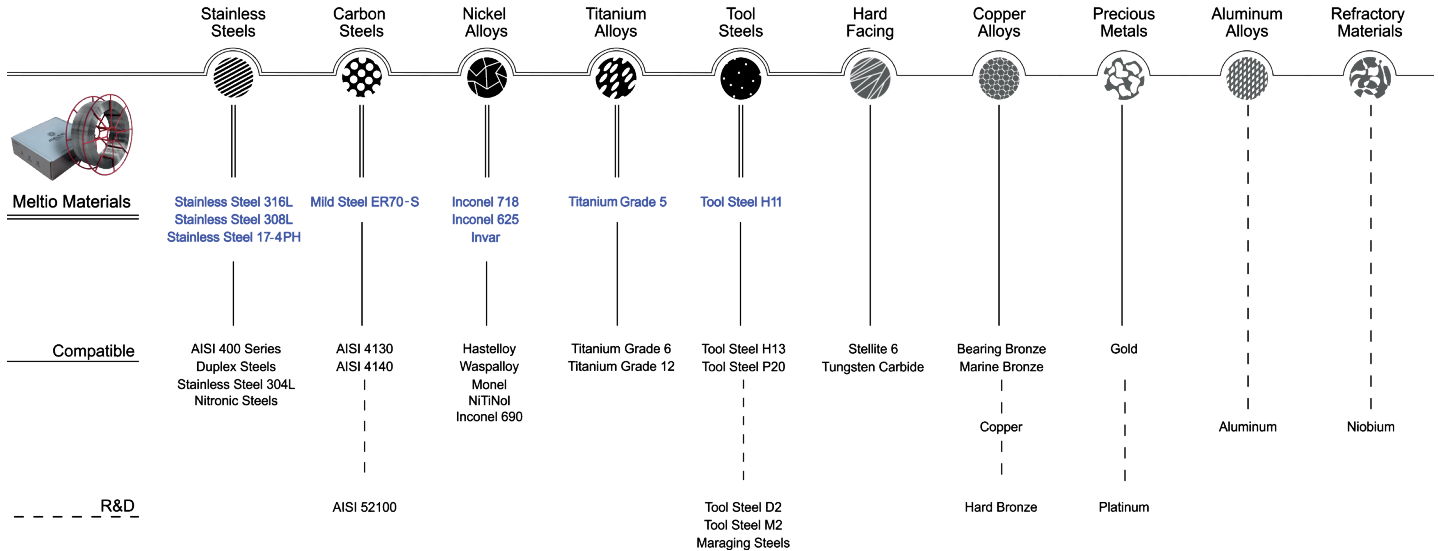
Stainless Steels

Carbon Steels

Nickel Alloys

Titanium Alloys

Tool Steels

Hard Facing

Copper Alloys

Precious Metals

Aluminum Alloys

Refractory Materials

Meltio Materials

Stainless Steel 316L
Stainless Steel 308L
Stainless Steel 17-4PH

Mild Steel ER70-S

Inconel 718
Inconel 625
Invar

Titanium Grade 5

Tool Steel H11

Compatible

AISI 400 Series
Duplex Steels
Stainless Steel 304L
Nitronic Steels

AISI 4130
AISI 4140

Hastelloy
Waspalloy
Monel
NiTiNol
Inconel 690

Titanium Grade 6
Titanium Grade 12

Tool Steel H13
Tool Steel P20

Stellite 6
Tungsten Carbide

Bearing Bronze
Marine Bronze

Copper

Gold

Aluminum

Niobium

R&D

AISI 52100

Tool Steel D2
Tool Steel M2
Maraging Steels

Hard Bronze

Platinum